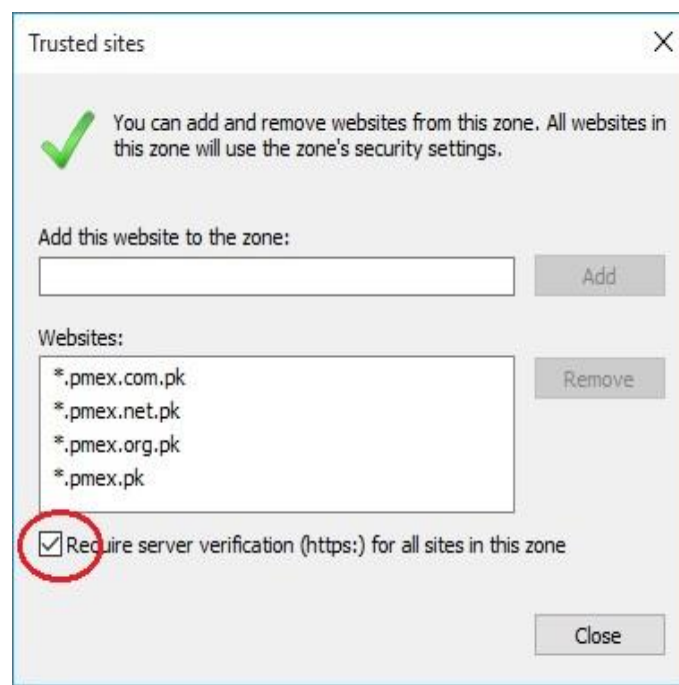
Trusted sites

×

You can add and remove websites from this zone. All websites in this zone will use the zone's security settings.

Add this website to the zone:

Add

Websites:

*.pmex.com.pk
*.pmex.net.pk
*.pmex.org.pk
*.pmex.pk

Remove

Require server verification (https:) for all sites in this zone

Close